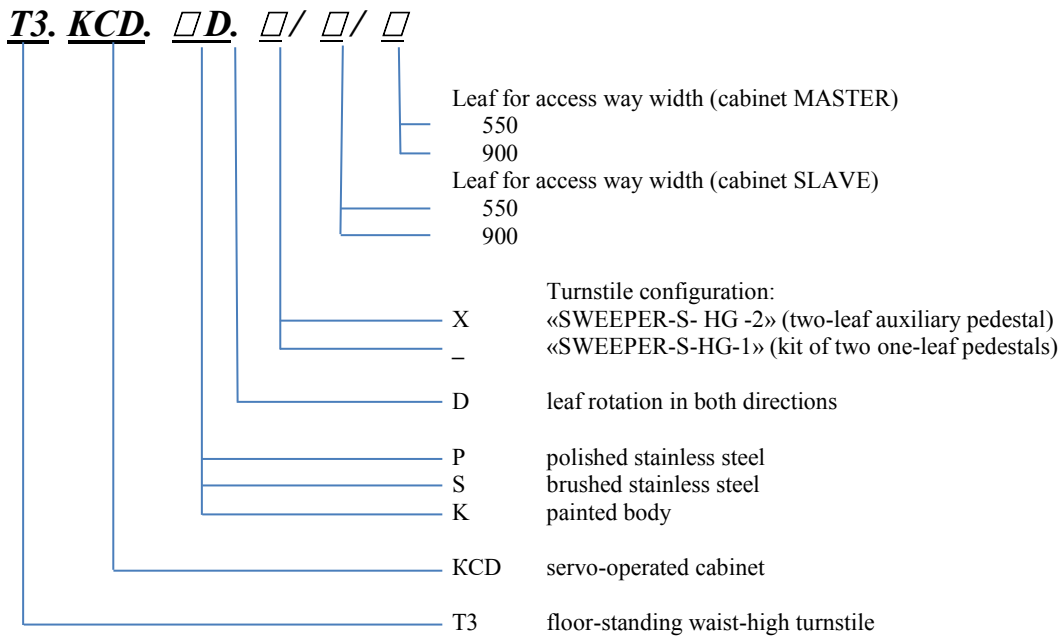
T3. KCD. □D. □/ □/ □

Leaf for access way width (cabinet MASTER)
550
900

Leaf for access way width (cabinet SLAVE)
550
900

Turnstile configuration:
X «SWEEPER-S- HG -2» (two-leaf auxiliary pedestal)
_ «SWEEPER-S-HG-1» (kit of two one-leaf pedestals)

D leaf rotation in both directions

P polished stainless steel
S brushed stainless steel
K painted body

KCD servo-operated cabinet

T3 floor-standing waist-high turnstile